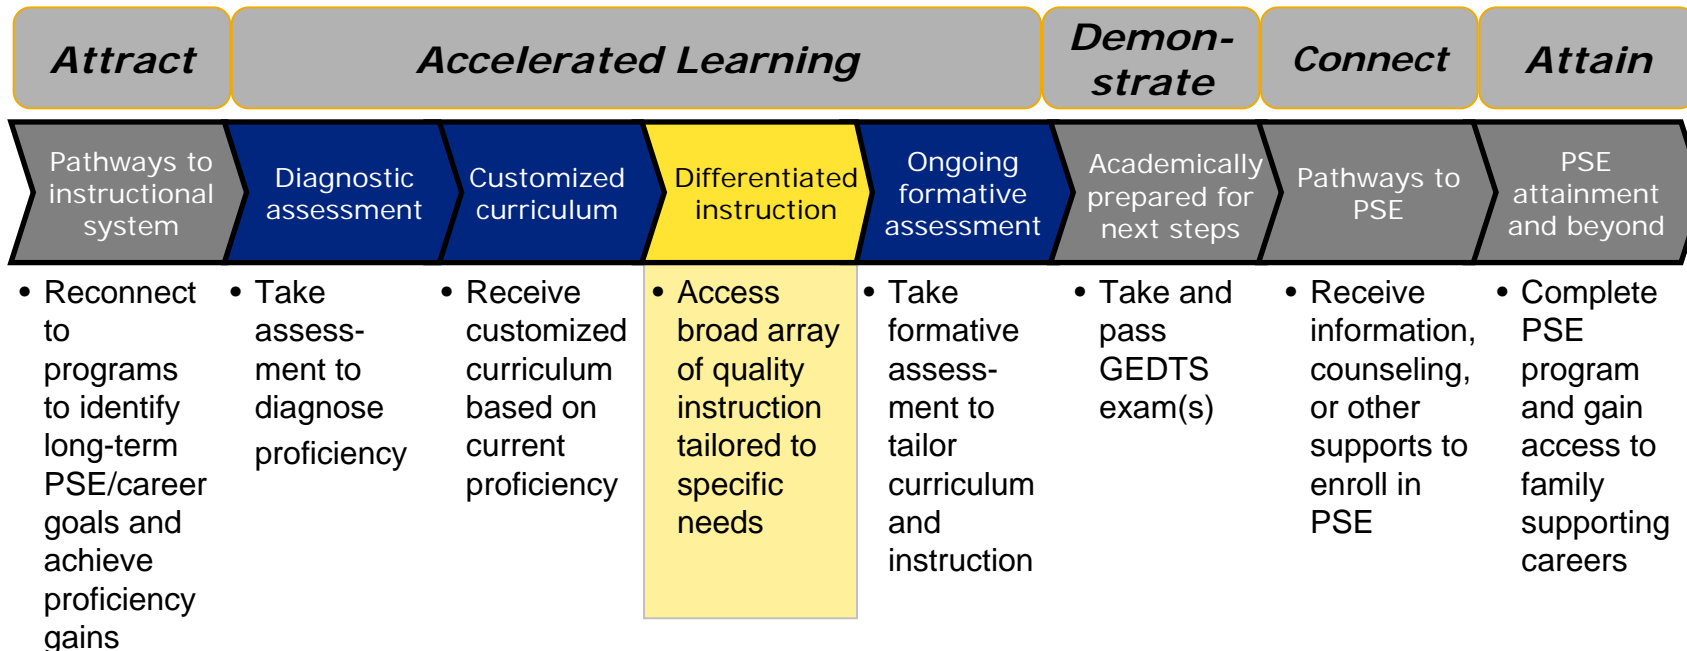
Attract

Accelerated Learning

Demonstrate

Connect

Attain

Pathways to instructional system

Diagnostic assessment

Customized curriculum

Differentiated instruction

Ongoing formative assessment

Academically prepared for next steps

Pathways to PSE

PSE attainment and beyond

• Reconnect to programs to identify long-term PSE/career goals and achieve proficiency gains

• Take assessment to diagnose proficiency

• Receive customized curriculum based on current proficiency

• Access broad array of quality instruction tailored to specific needs

• Take formative assessment to tailor curriculum and instruction

• Take and pass GEDTS exam(s)

• Receive information, counseling, or other supports to enroll in PSE

• Complete PSE program and gain access to family supporting careers